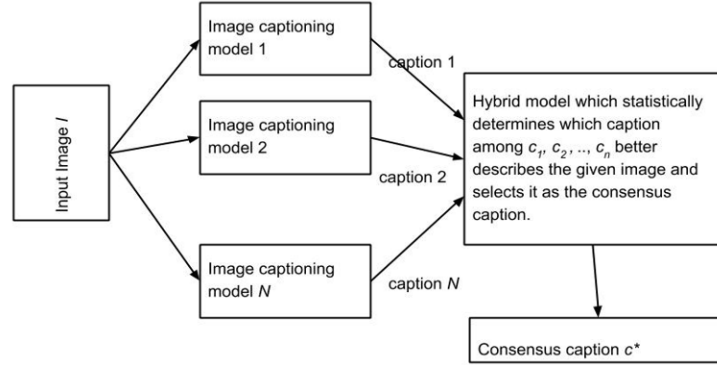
Input Image $I$

Image captioning model 1

Image captioning model 2

Image captioning model $N$

caption 1

caption 2

caption $N$

Hybrid model which statistically determines which caption among $c_1$, $c_2$, .., $c_n$ better describes the given image and selects it as the consensus caption.

Consensus caption $c^*$